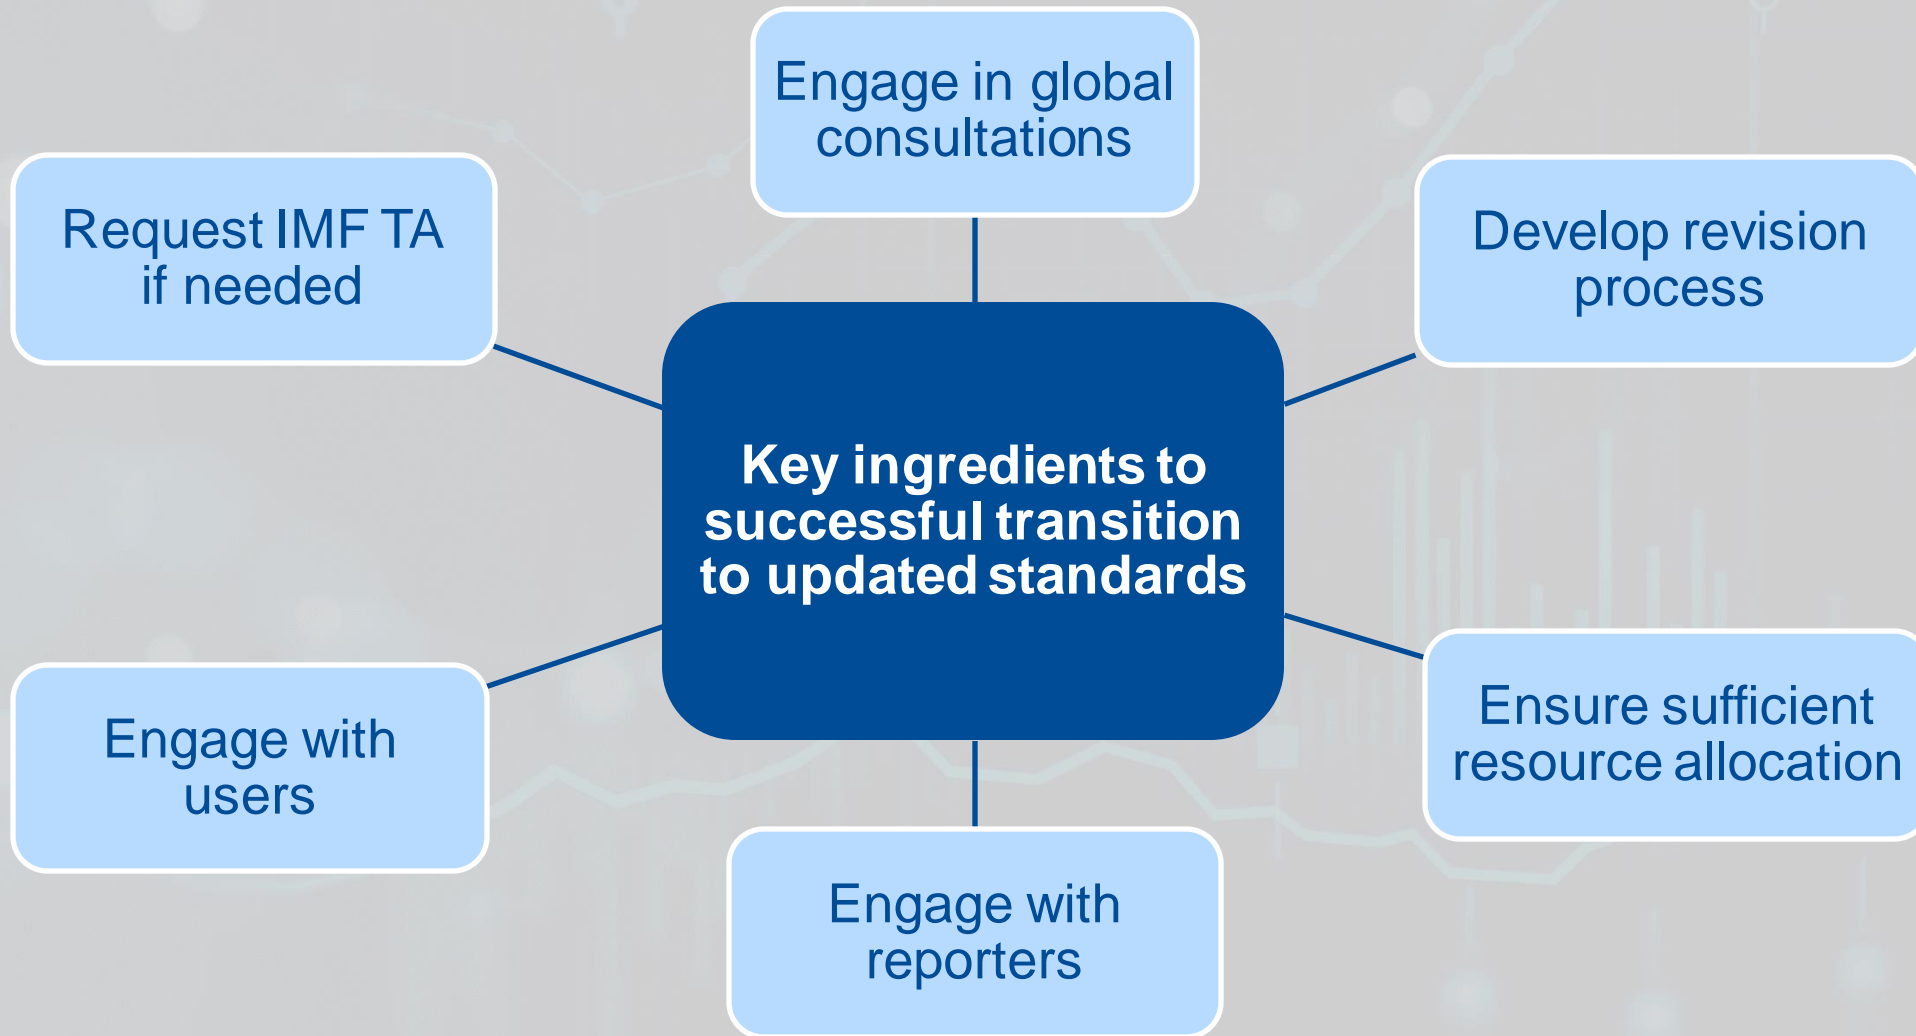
Engage in global consultations

Request IMF TA if needed

Develop revision process

Key ingredients to successful transition to updated standards

Engage with users

Ensure sufficient resource allocation

Engage with reporters